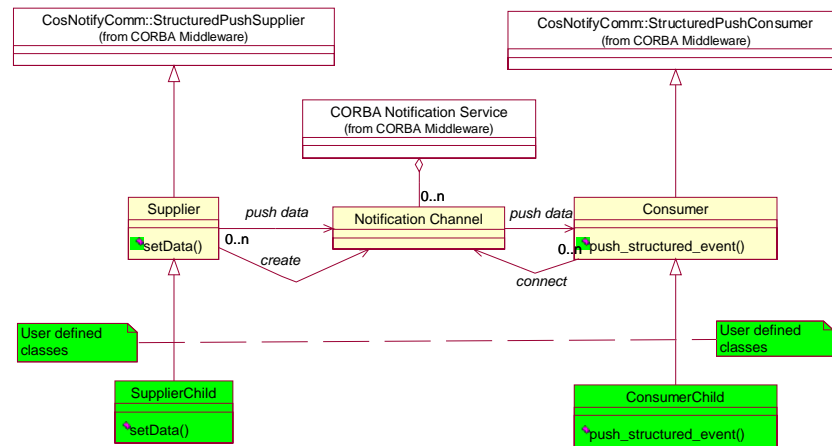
CosNotifyComm::StructuredPushSupplier
(from CORBA Middleware)

CosNotifyComm::StructuredPushConsumer
(from CORBA Middleware)

CORBA Notification Service
(from CORBA Middleware)

0..n

Supplier

setData()

push data

0..n

create

Notification Channel

push data

connect

Consumer

0..n

push_structured_event()

User defined classes

User defined classes

SupplierChild

setData()

ConsumerChild

push_structured_event()